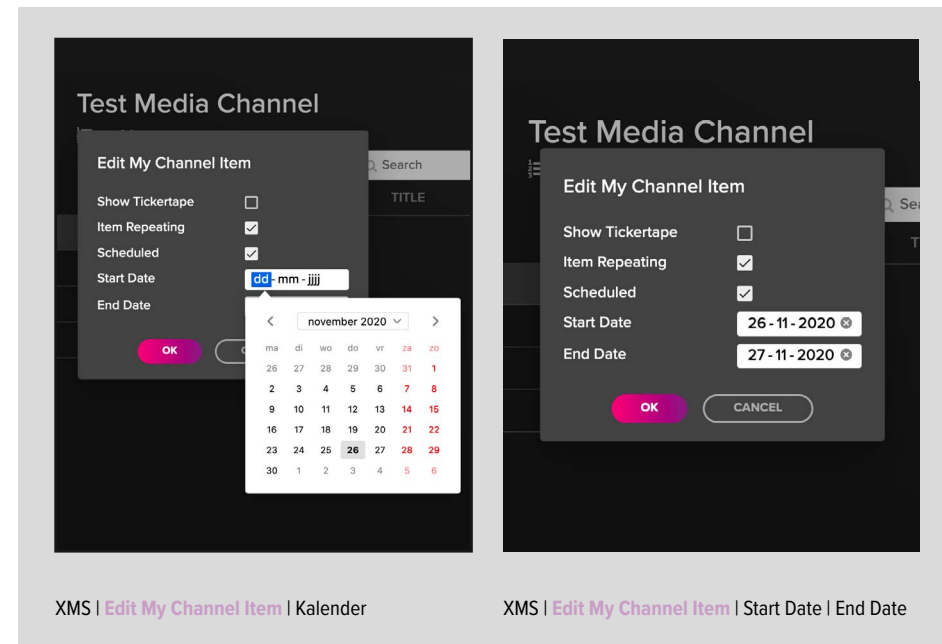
Test Media Channel

Search

TITLE

Edit My Channel Item

Show Tickertape

Item Repeating

Scheduled

Start Date dd - mm - jjjj

End Date

OK

november 2020

| ma | di | wo | do | vr | za | zo |
|---|---|---|---|---|---|---|
| 26 | 27 | 28 | 29 | 30 | 31 | 1 |
| 2 | 3 | 4 | 5 | 6 | 7 | 8 |
| 9 | 10 | 11 | 12 | 13 | 14 | 15 |
| 16 | 17 | 18 | 19 | 20 | 21 | 22 |
| 23 | 24 | 25 | 26 | 27 | 28 | 29 |
| 30 | 1 | 2 | 3 | 4 | 5 | 6 |

XMS | Edit My Channel Item | Kalender

Test Media Channel

Se

T

Edit My Channel Item

Show Tickertape

Item Repeating

Scheduled

Start Date 26 - 11 - 2020

End Date 27 - 11 - 2020

OK

CANCEL

XMS | Edit My Channel Item | Start Date | End Date